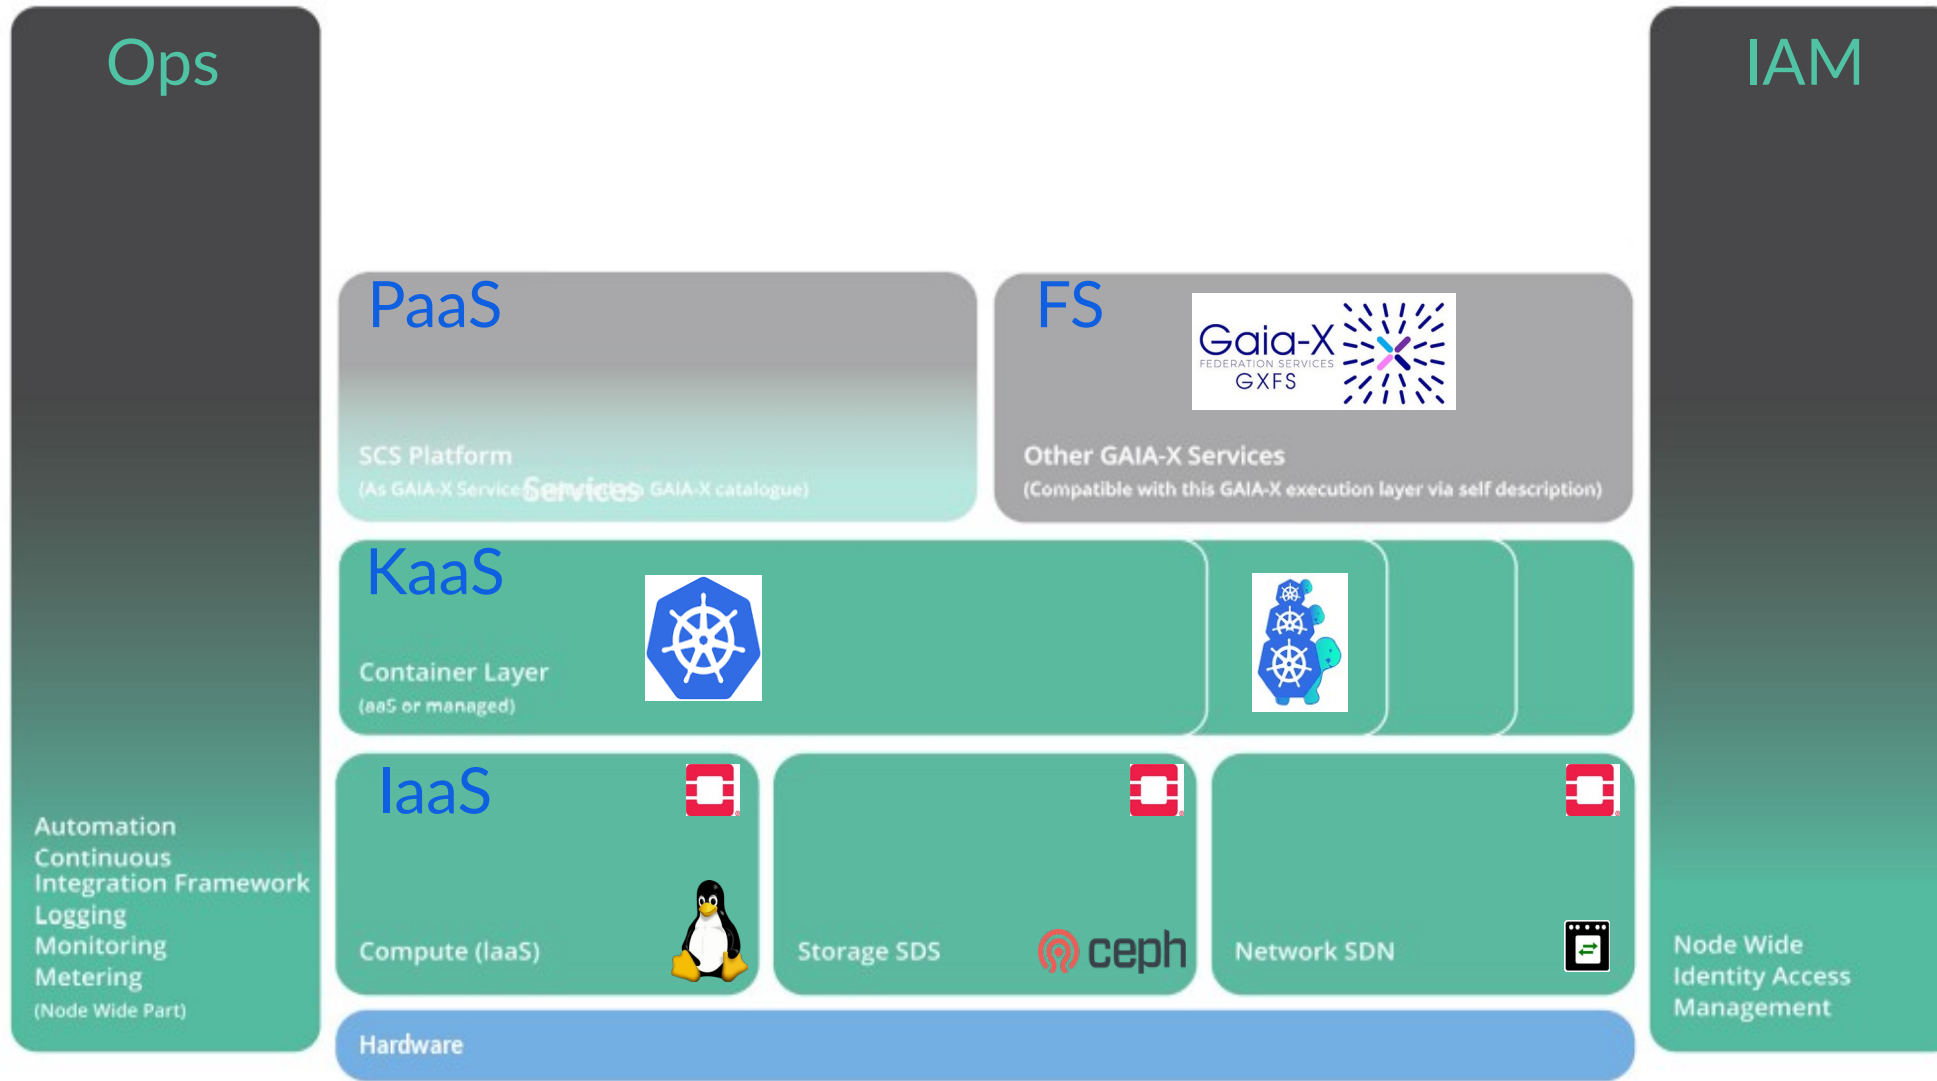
Ops

IAM

PaaS

SCS Platform

(As GAIA-X Service Services GAIA-X catalogue)

FS

Gaia-X
FEDERATION SERVICES
GXFS

Other GAIA-X Services

(Compatible with this GAIA-X execution layer via self description)

KaaS

Container Layer

(aaS or managed)

IaaS

Compute (IaaS)

Storage SDS

ceph

Network SDN

Automation
Continuous Integration Framework
Logging
Monitoring
Metering
(Node Wide Part)

Node Wide
Identity Access
Management

Hardware